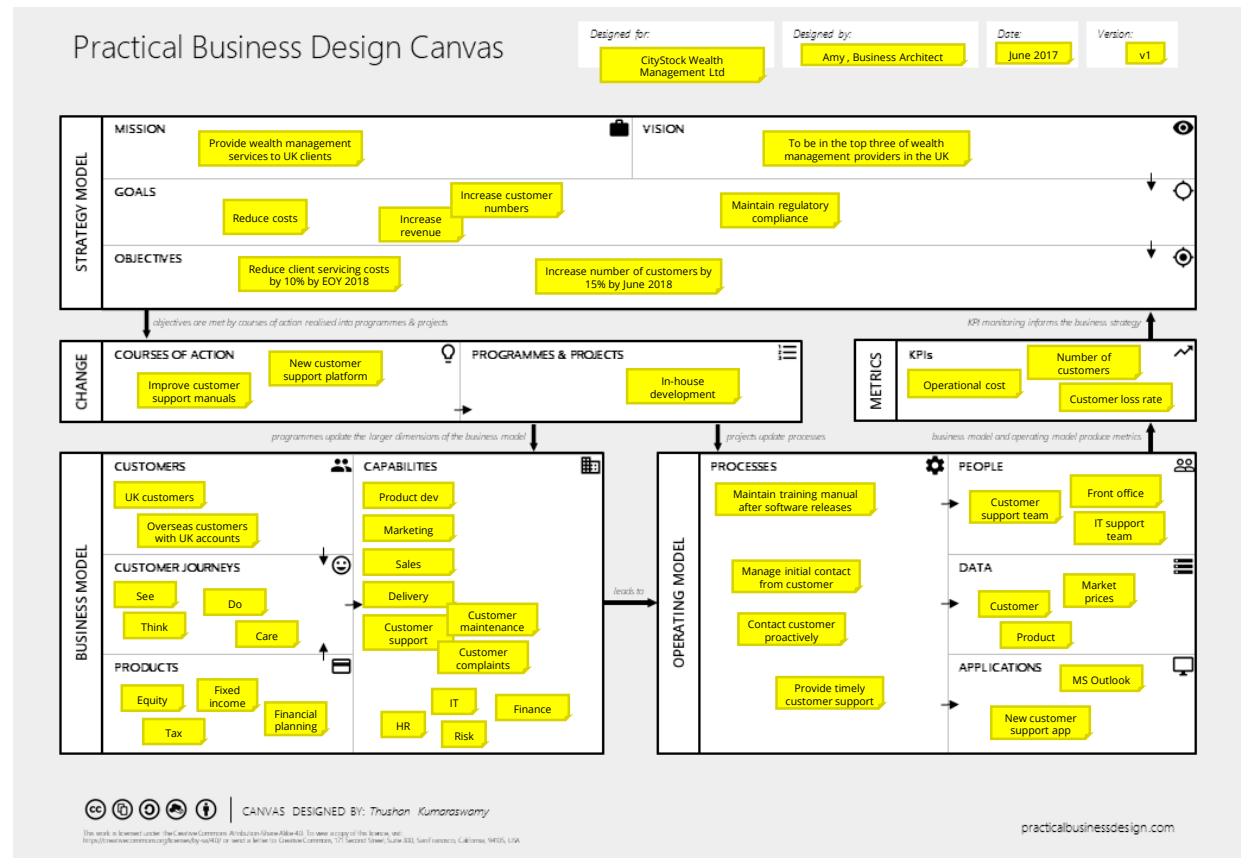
Practical Business Design Canvas

Designed for:
CityStock Wealth Management Ltd

Designed by:
Amy , Business Architect

Date:
June 2017

Version:
v1

STRATEGY MODEL

MISSION
Provide wealth management services to UK clients

VISION
To be in the top three of wealth management providers in the UK

GOALS
Reduce costs
Increase revenue
Increase customer numbers
Maintain regulatory compliance

OBJECTIVES
Reduce client servicing costs by 10% by EOY 2018
Increase number of customers by 15% by June 2018

objectives are met by courses of action realised into programmes & projects

KPI monitoring informs the business strategy

CHANGE

COURSES OF ACTION
Improve customer support manuals
New customer support platform

PROGRAMMES & PROJECTS
In-house development

METRICS

KPIs
Operational cost
Number of customers
Customer loss rate

programmes update the larger dimensions of the business model

projects update processes

business model and operating model produce metrics

BUSINESS MODEL

CUSTOMERS
UK customers
Overseas customers with UK accounts

CUSTOMER JOURNEYS
See
Do
Think
Care

PRODUCTS
Equity
Fixed income
Financial planning
Tax

CAPABILITIES
Product dev
Marketing
Sales
Delivery
Customer support
Customer maintenance
Customer complaints
IT
Finance
HR
Risk

leads to

OPERATING MODEL

PROCESSES
Maintain training manual after software releases
Manage initial contact from customer
Contact customer proactively
Provide timely customer support

PEOPLE
Customer support team
Front office
IT support team

DATA
Customer
Market prices
Product

APPLICATIONS
MS Outlook
New customer support app

CANVAS DESIGNED BY: Thushan Kumaraswamy

This work is licensed under the Creative Commons Attribution-ShareAlike 4.0. To view a copy of this license, visit https://creativecommons.org/licenses/by-sa/4.0/ or send a letter to Creative Commons, 171 Second Street, Suite 300, San Francisco, California, 94105, USA

practicalbusinessdesign.com